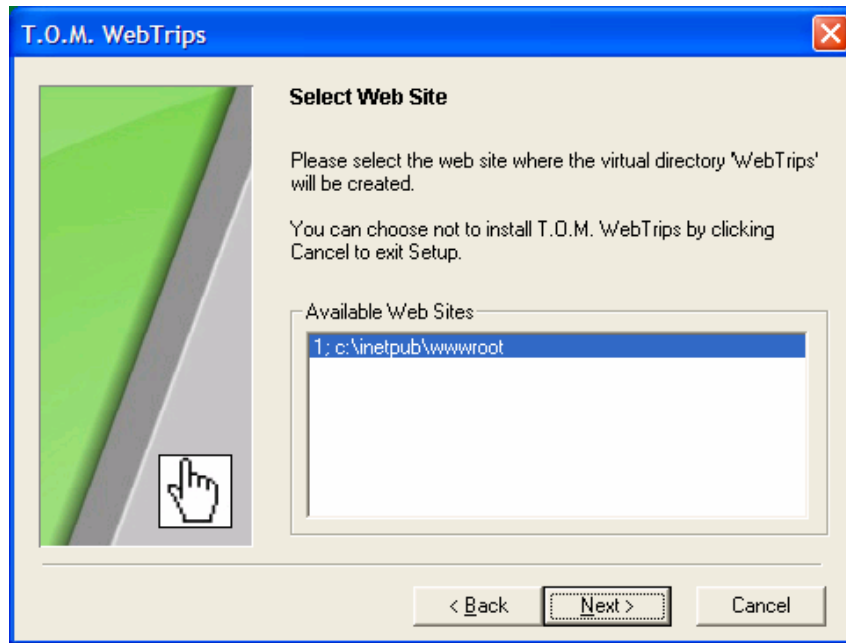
T.O.M. WebTrips

Select Web Site

Please select the web site where the virtual directory 'WebTrips' will be created.

You can choose not to install T.O.M. WebTrips by clicking Cancel to exit Setup.

Available Web Sites

1; c:\inetpub\wwwroot

< Back

Next >

Cancel